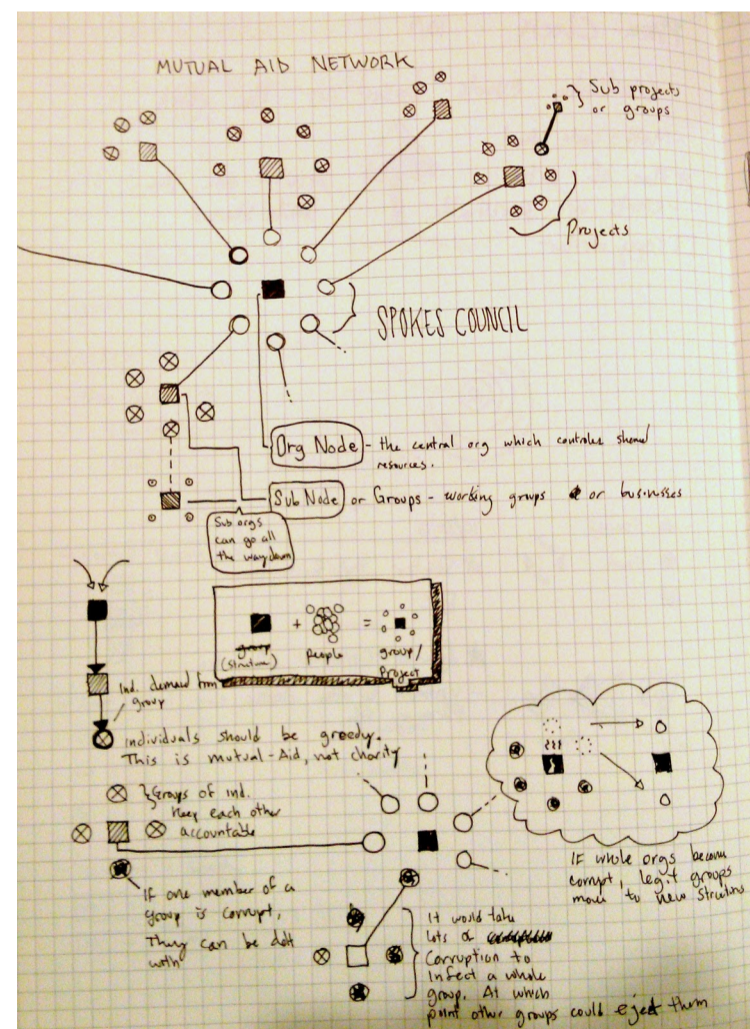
MUTUAL AID NETWORK

Sub projects or groups

Projects

SPOKES COUNCIL

Org Node - the central org which controles shared resources.

Sub Node or Groups - working groups or businesses

Sub orgs can go all the way down

group (structure) + people = group/Project

Ind. demand from group

individuals should be greedy. This is mutual-Aid, not charity

Groups of ind. keep each other accountable

If one member of a group is corrupt, They can be dealt with

If whole orgs become corrupt, legit groups move to new structures

It would take lots of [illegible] Corruption to infect a whole group. At which point other groups could eject them